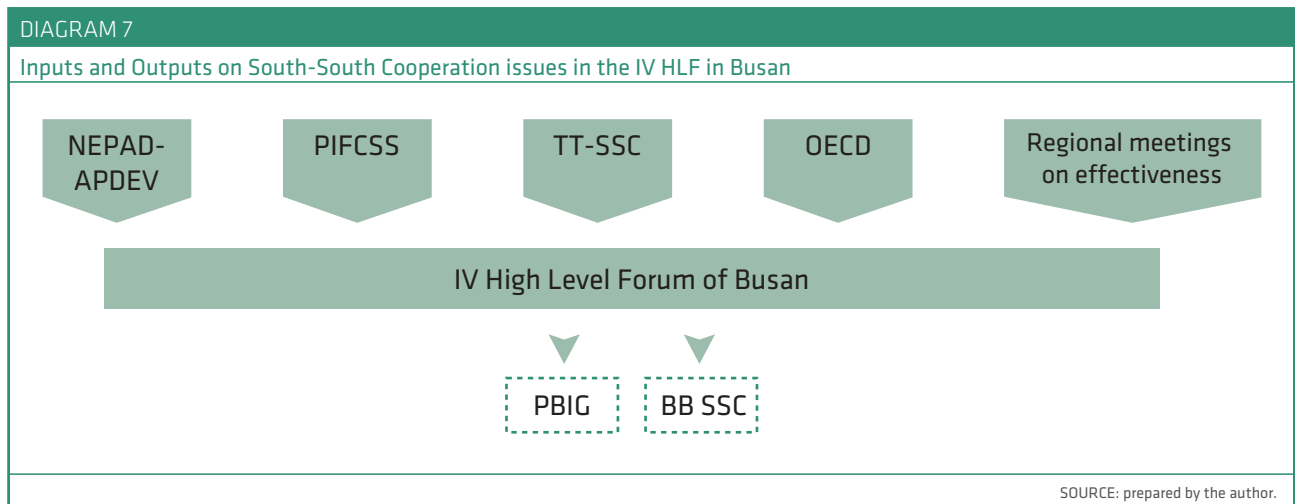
DIAGRAM 7

Inputs and Outputs on South-South Cooperation issues in the IV HLF in Busan

NEPAD-APDEV

PIFCSS

TT-SSC

OECD

Regional meetings on effectiveness

IV High Level Forum of Busan

PBIG

BB SSC

SOURCE: prepared by the author.